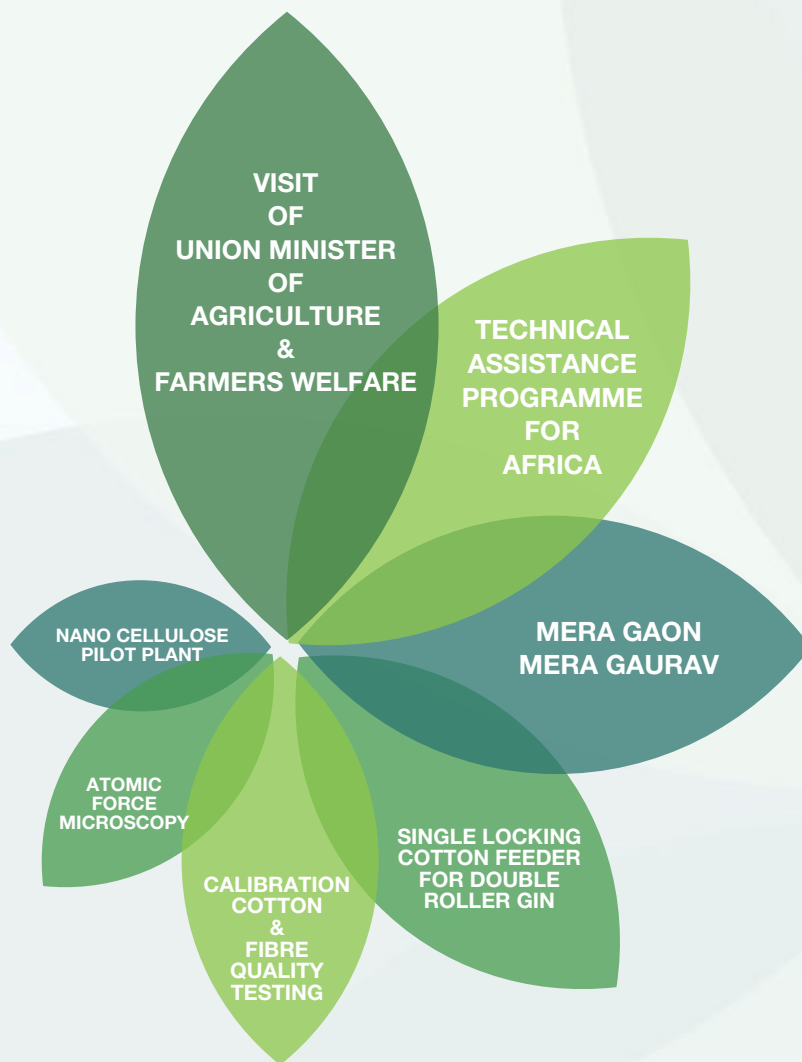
VISIT
OF
UNION MINISTER
OF
AGRICULTURE
&
FARMERS WELFARE

TECHNICAL
ASSISTANCE
PROGRAMME
FOR
AFRICA

MERA GAON
MERA GAURAV

SINGLE LOCKING
COTTON FEEDER
FOR DOUBLE
ROLLER GIN

CALIBRATION
COTTON
&
FIBRE
QUALITY
TESTING

ATOMIC
FORCE
MICROSCOPY

NANO CELLULOSE
PILOT PLANT